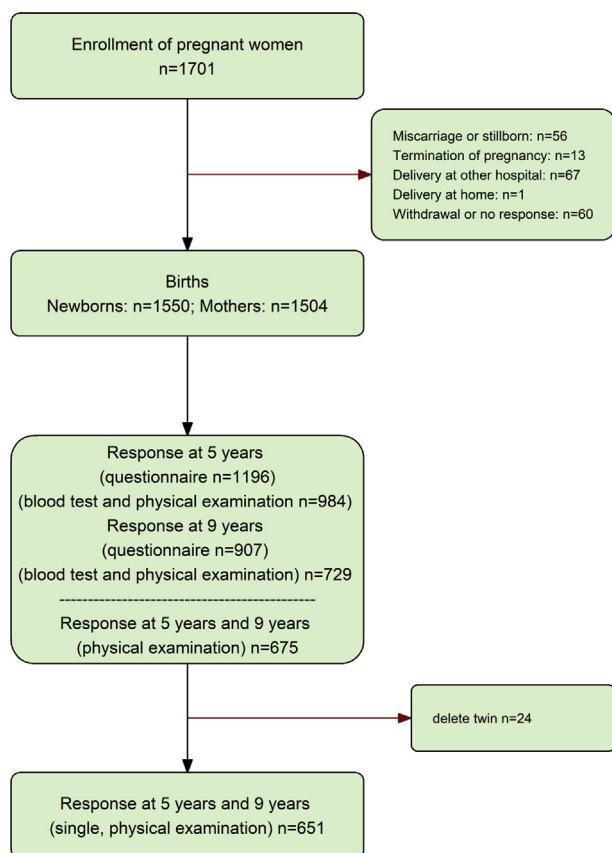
Enrollment of pregnant women
n=1701

Miscarriage or stillborn: n=56
Termination of pregnancy: n=13
Delivery at other hospital: n=67
Delivery at home: n=1
Withdrawal or no response: n=60

Births
Newborns: n=1550; Mothers: n=1504

Response at 5 years
(questionnaire n=1196)
(blood test and physical examination n=984)
Response at 9 years
(questionnaire n=907)
(blood test and physical examination) n=729
--------------------------------------------
Response at 5 years and 9 years
(physical examination) n=675

delete twin n=24

Response at 5 years and 9 years
(single, physical examination) n=651